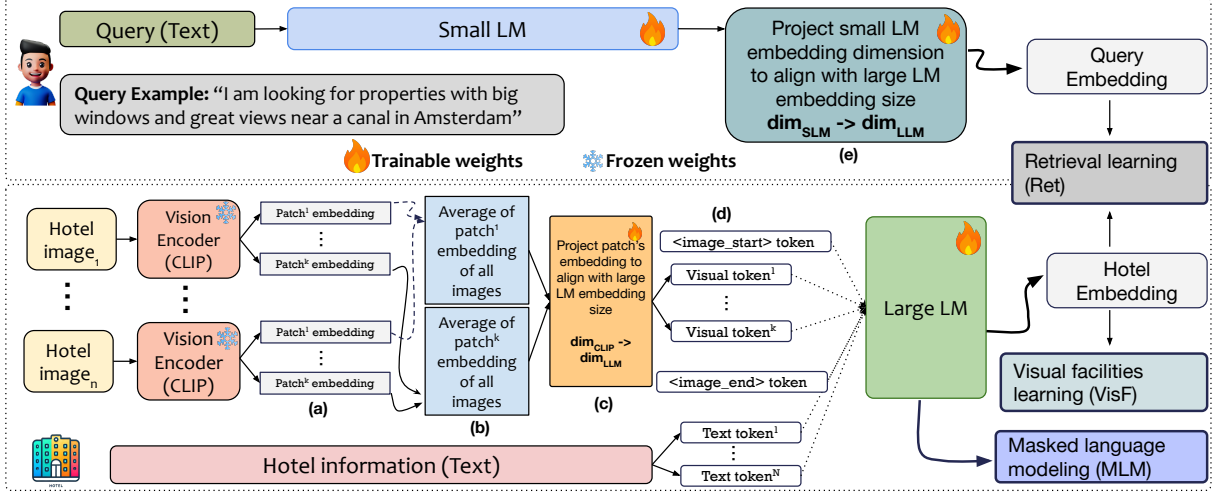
Query (Text)

Small LM

Project small LM embedding dimension to align with large LM embedding size $\mathbf{dim_{SLM}}$ -> $\mathbf{dim_{LLM}}$

(e)

Query Embedding

**Query Example:** "I am looking for properties with big windows and great views near a canal in Amsterdam"

Trainable weights

Frozen weights

Retrieval learning (Ret)

Hotel $\text{image}_1$

Vision Encoder (CLIP)

$\text{Patch}^1$ embedding

⋮

$\text{Patch}^k$ embedding

Average of $\text{patch}^1$ embedding of all images

(d)

Project patch's embedding to align with large LM embedding size

$\mathbf{dim_{CLIP}}$ -> $\mathbf{dim_{LLM}}$

<image_start> token

Visual $\text{token}^1$

⋮

Visual $\text{token}^k$

<image_end> token

Large LM

Hotel Embedding

⋮

⋮

Hotel $\text{image}_n$

Vision Encoder (CLIP)

$\text{Patch}^1$ embedding

⋮

$\text{Patch}^k$ embedding

Average of $\text{patch}^k$ embedding of all images

(a)

(b)

(c)

Visual facilities learning (VisF)

HOTEL

Hotel information (Text)

Text $\text{token}^1$

⋮

Text $\text{token}^N$

Masked language modeling (MLM)